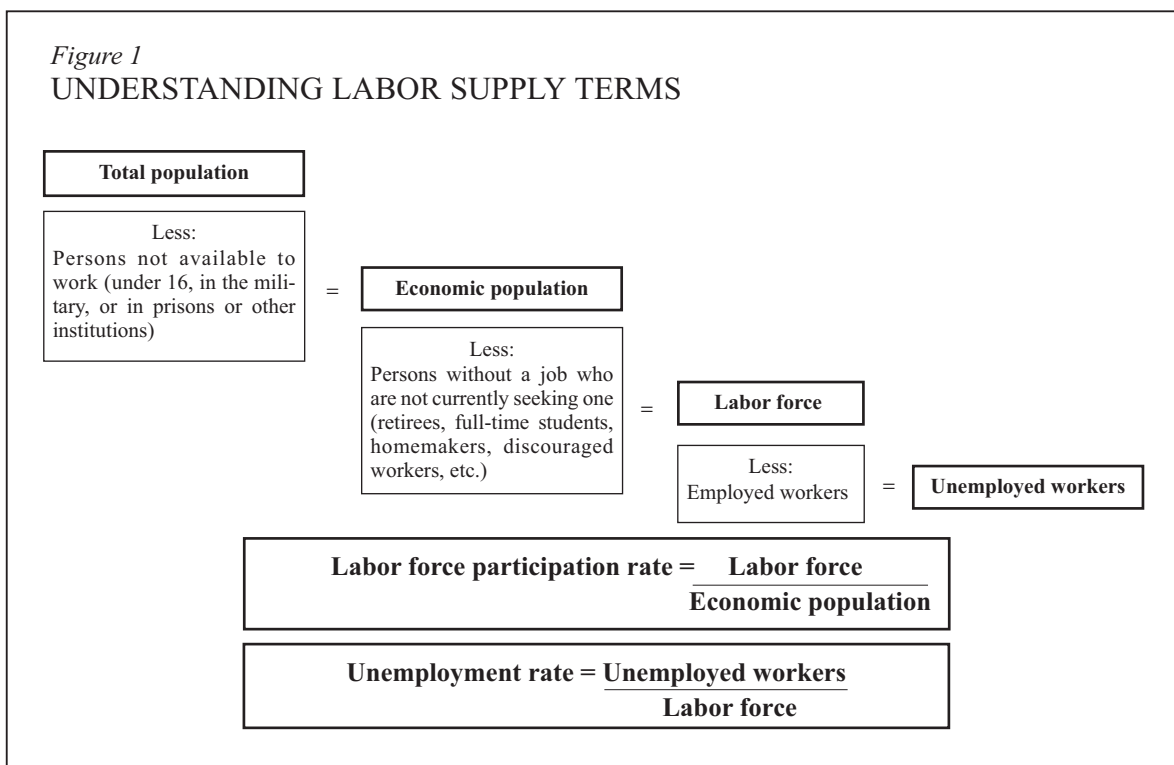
Figure 1
UNDERSTANDING LABOR SUPPLY TERMS

Total population

Less:
Persons not available to work (under 16, in the military, or in prisons or other institutions)

=

Economic population

Less:
Persons without a job who are not currently seeking one (retirees, full-time students, homemakers, discouraged workers, etc.)

=

Labor force

Less:
Employed workers

=

Unemployed workers

Labor force participation rate = $\frac{\text{Labor force}}{\text{Economic population}}$

Unemployment rate = $\frac{\text{Unemployed workers}}{\text{Labor force}}$